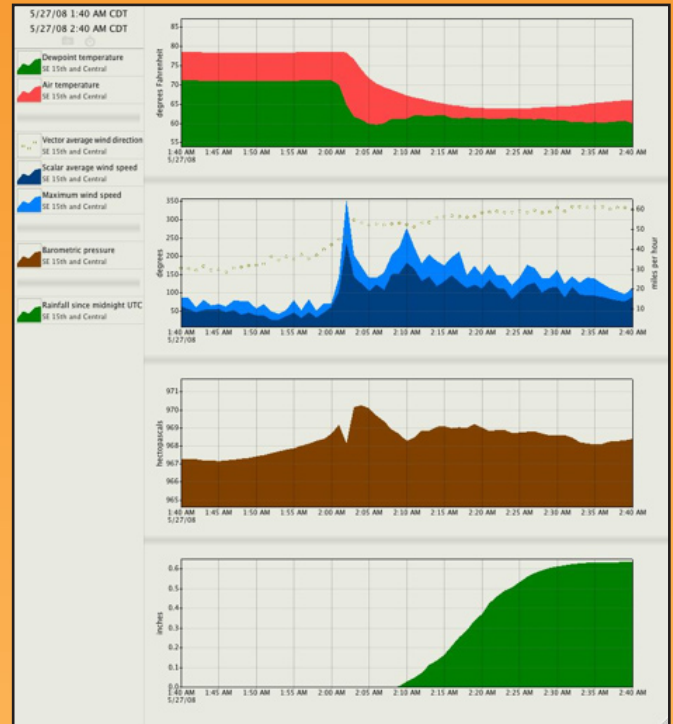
5/27/08 1:40 AM CDT
5/27/08 2:40 AM CDT

Dewpoint temperature
SE 15th and Central

Air temperature
SE 15th and Central

Vector average wind direction
SE 15th and Central

Scalar average wind speed
SE 15th and Central

Maximum wind speed
SE 15th and Central

Barometric pressure
SE 15th and Central

Rainfall since midnight UTC
SE 15th and Central

degrees Fahrenheit
85
80
75
70
65
60
55
1:40 AM 5/27/08
1:45 AM
1:50 AM
1:55 AM
2:00 AM
2:05 AM
2:10 AM
2:15 AM
2:20 AM
2:25 AM
2:30 AM
2:35 AM
2:40 AM

degrees
350
300
250
200
150
100
50
miles per hour
60
50
40
30
20
10
1:40 AM 5/27/08
1:45 AM
1:50 AM
1:55 AM
2:00 AM
2:05 AM
2:10 AM
2:15 AM
2:20 AM
2:25 AM
2:30 AM
2:35 AM
2:40 AM

hectopascals
971
970
969
968
967
966
965
1:40 AM 5/27/08
1:45 AM
1:50 AM
1:55 AM
2:00 AM
2:05 AM
2:10 AM
2:15 AM
2:20 AM
2:25 AM
2:30 AM
2:35 AM
2:40 AM

inches
0.6
0.5
0.4
0.3
0.2
0.1
0.0
1:40 AM 5/27/08
1:45 AM
1:50 AM
1:55 AM
2:00 AM
2:05 AM
2:10 AM
2:15 AM
2:20 AM
2:25 AM
2:30 AM
2:35 AM
2:40 AM